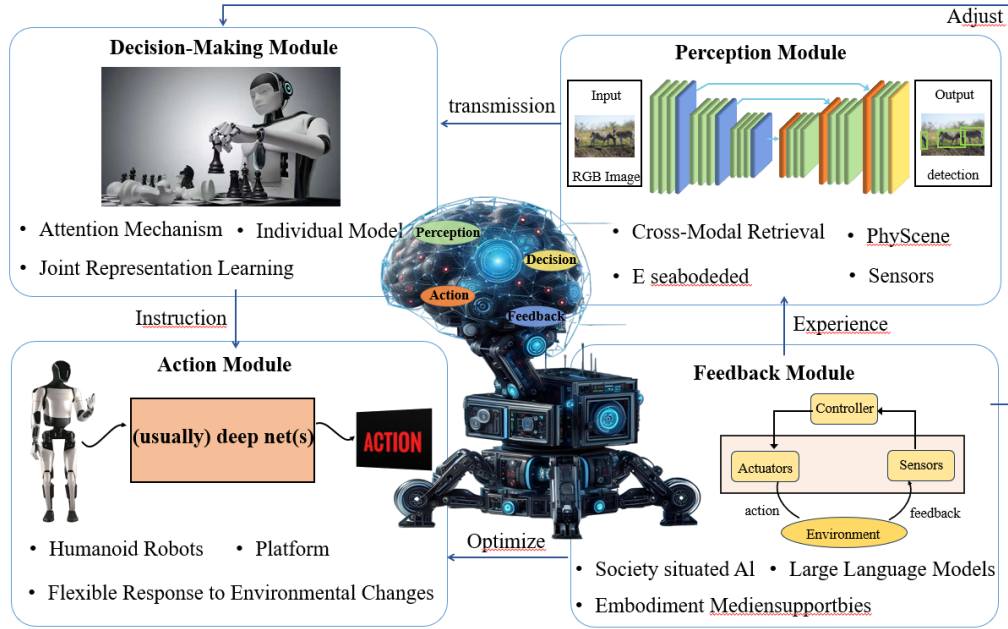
Adjust

Decision-Making Module

• Attention Mechanism • Individual Model
• Joint Representation Learning

transmission

Perception Module

Input
RGB Image
Output
detection

• Cross-Modal Retrieval • PhyScene
• E seabodeded • Sensors

Perception
Decision
Action
Feedback

Instruction

Experience

Action Module

(usually) deep net(s)

ACTION

• Humanoid Robots • Platform
• Flexible Response to Environmental Changes

Optimize

Feedback Module

Controller
Actuators
Sensors
action
Environment
feedback

• Society situated Al • Large Language Models
• Embodiment Mediensupportbies